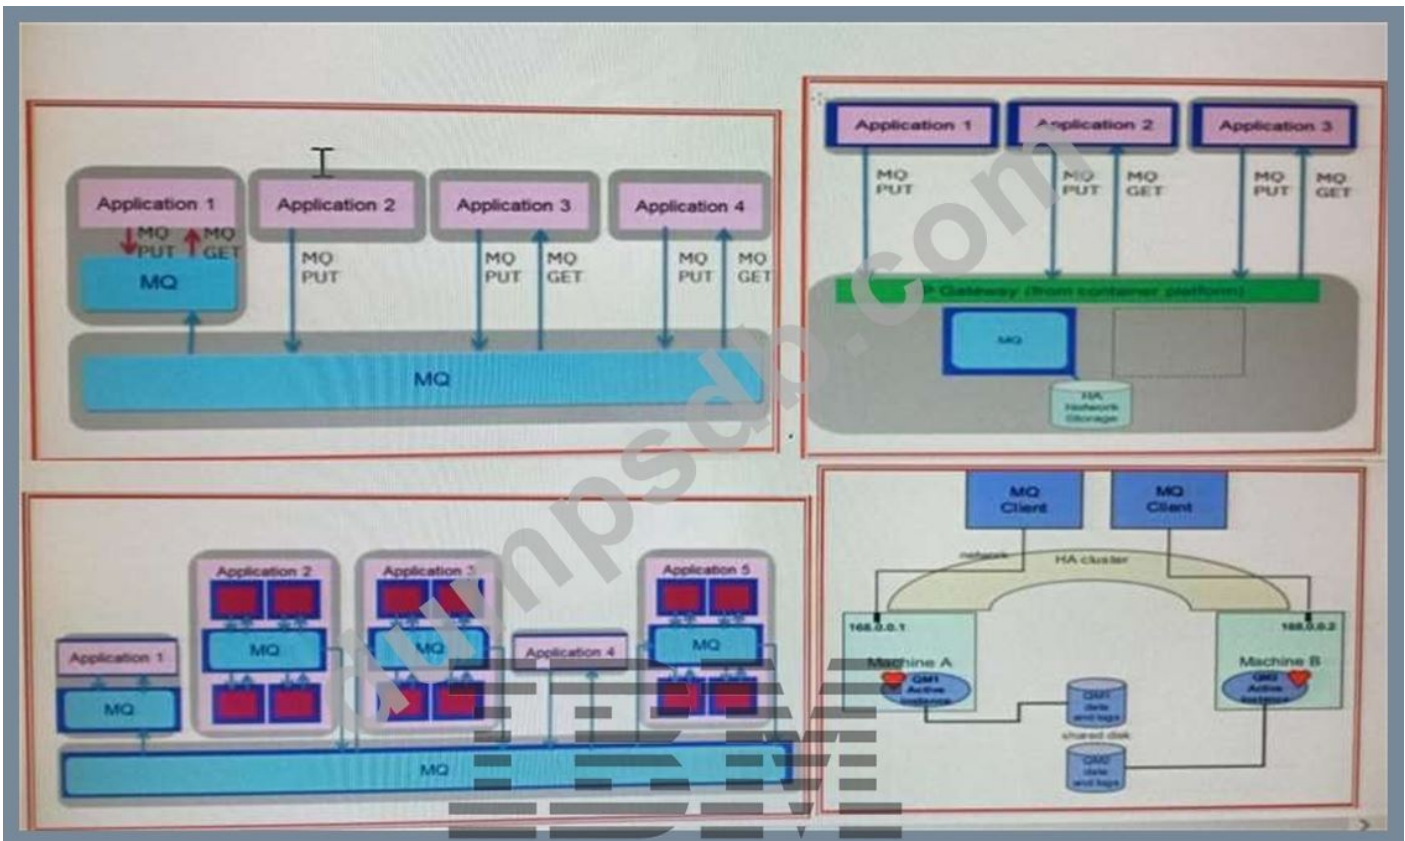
Application 1
MQ PUT
MQ GET
MQ
Application 2
MQ PUT
Application 3
MQ PUT
MQ GET
Application 4
MQ PUT
MQ GET
MQ

Application 1
MQ PUT
Application 2
MQ PUT
MQ GET
Application 3
MQ PUT
MQ GET
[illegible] Gateway (from container platform)
MQ
HA Network Storage

Application 2
Application 3
Application 5
Application 1
MQ
MQ
MQ
Application 4
MQ
MQ

MQ Client
MQ Client
network
HA cluster
168.0.0.1
168.0.0.2
Machine A
Machine B
QM1 Active instance
QM1 Active instance
QM1 data and logs
shared disk
QM1 data and logs

jumpsdp.com
IBM